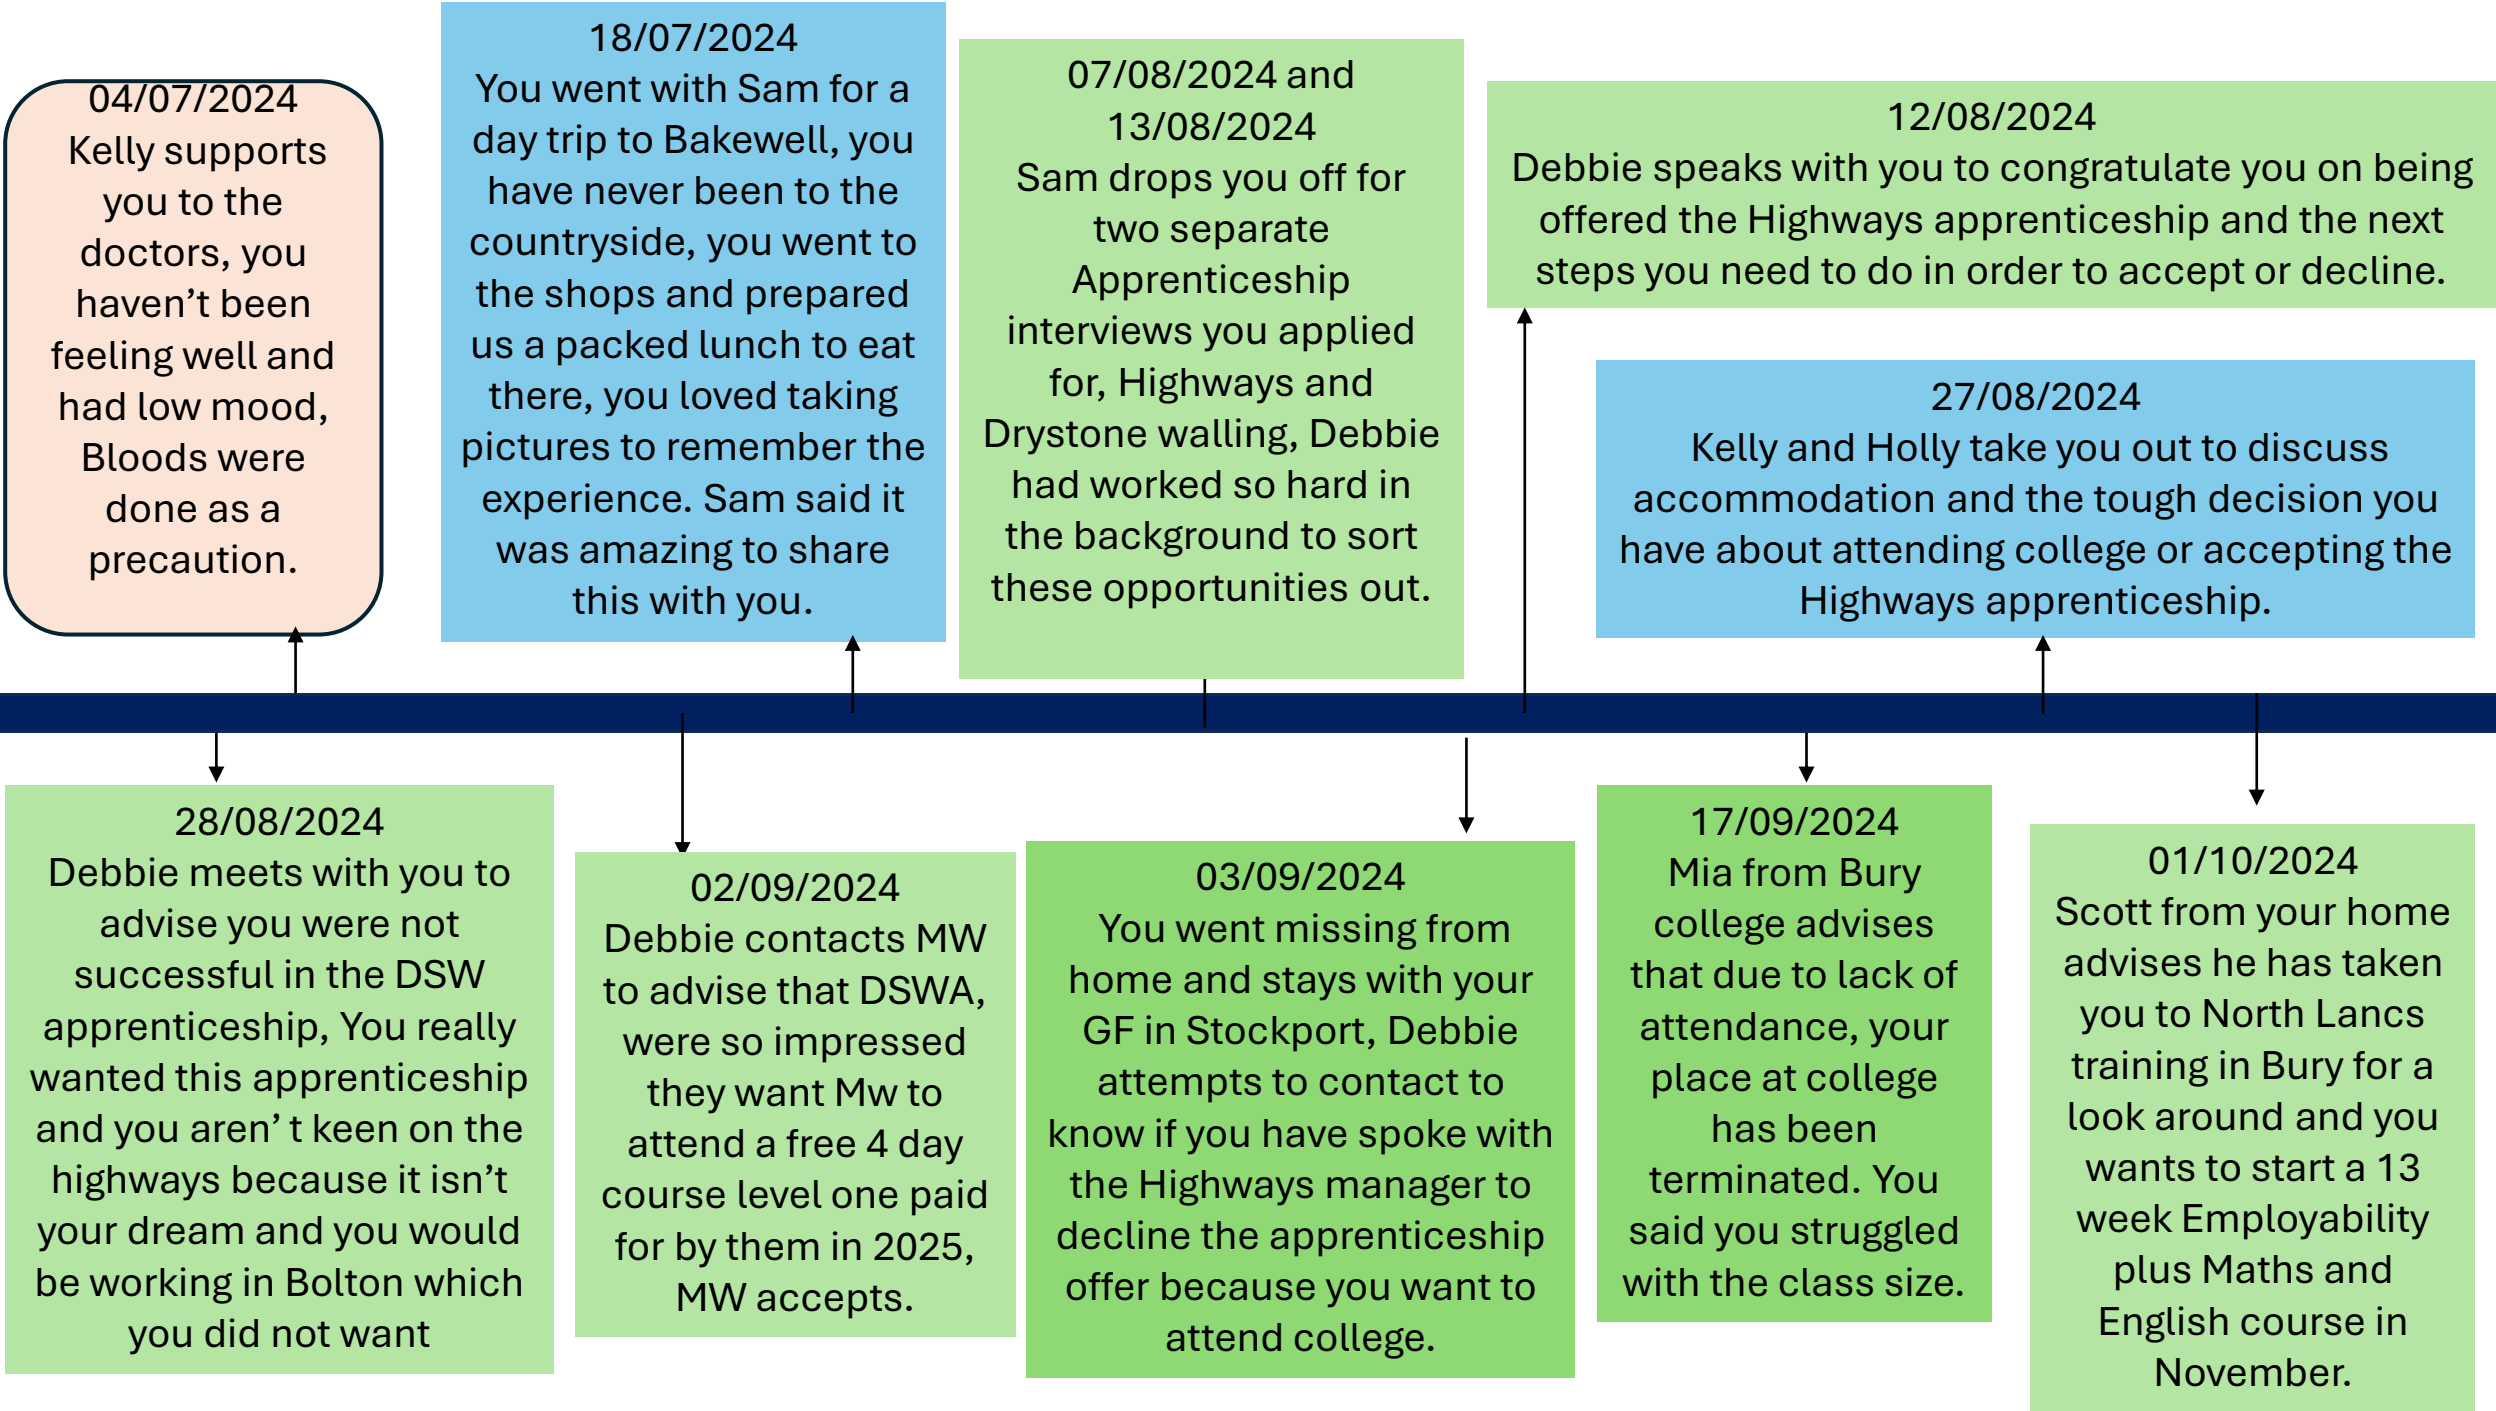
04/07/2024
Kelly supports you to the doctors, you haven’t been feeling well and had low mood, Bloods were done as a precaution.

18/07/2024
You went with Sam for a day trip to Bakewell, you have never been to the countryside, you went to the shops and prepared us a packed lunch to eat there, you loved taking pictures to remember the experience. Sam said it was amazing to share this with you.

07/08/2024 and 13/08/2024
Sam drops you off for two separate Apprenticeship interviews you applied for, Highways and Drystone walling, Debbie had worked so hard in the background to sort these opportunities out.

12/08/2024
Debbie speaks with you to congratulate you on being offered the Highways apprenticeship and the next steps you need to do in order to accept or decline.

27/08/2024
Kelly and Holly take you out to discuss accommodation and the tough decision you have about attending college or accepting the Highways apprenticeship.

28/08/2024
Debbie meets with you to advise you were not successful in the DSW apprenticeship, You really wanted this apprenticeship and you aren’ t keen on the highways because it isn’t your dream and you would be working in Bolton which you did not want

02/09/2024
Debbie contacts MW to advise that DSWA, were so impressed they want Mw to attend a free 4 day course level one paid for by them in 2025, MW accepts.

03/09/2024
You went missing from home and stays with your GF in Stockport, Debbie attempts to contact to know if you have spoke with the Highways manager to decline the apprenticeship offer because you want to attend college.

17/09/2024
Mia from Bury college advises that due to lack of attendance, your place at college has been terminated. You said you struggled with the class size.

01/10/2024
Scott from your home advises he has taken you to North Lancs training in Bury for a look around and you wants to start a 13 week Employability plus Maths and English course in November.